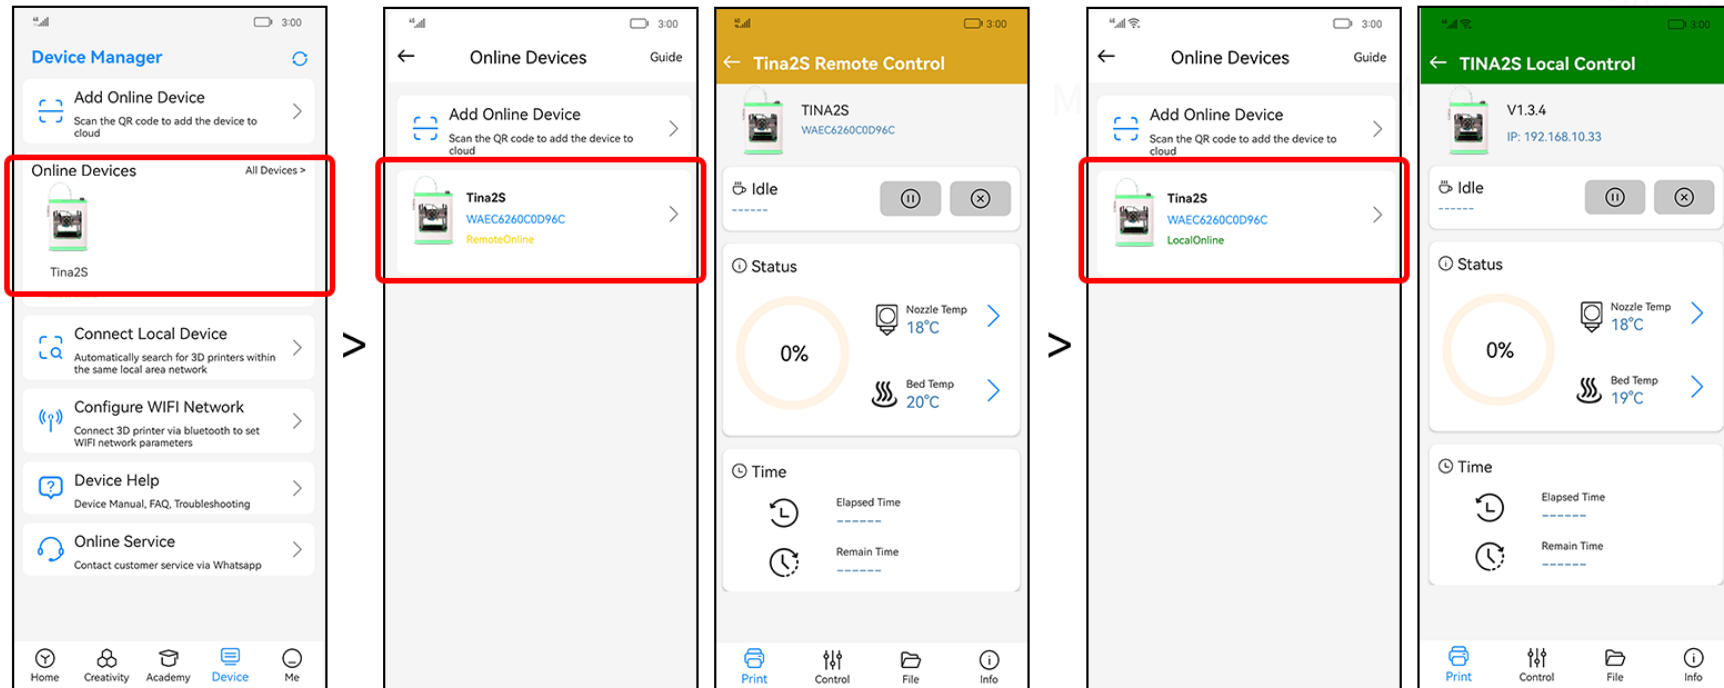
3:00

Device Manager

Add Online Device
Scan the QR code to add the device to cloud

Online Devices
All Devices >
Tina2S

Connect Local Device
Automatically search for 3D printers within the same local area network

Configure WIFI Network
Connect 3D printer via bluetooth to set WIFI network parameters

Device Help
Device Manual, FAQ, Troubleshooting

Online Service
Contact customer service via Whatsapp

Home Creativity Academy Device Me

>

3:00
Online Devices
Guide

Add Online Device
Scan the QR code to add the device to cloud

Tina2S
WAEC6260C0D96C
RemoteOnline

3:00
Tina2S Remote Control

TINA2S
WAEC6260C0D96C

Idle
------

Status
0%
Nozzle Temp
18°C
Bed Temp
20°C

Time
Elapsed Time
------
Remain Time
------

Print Control File Info

>

3:00
Online Devices
Guide

Add Online Device
Scan the QR code to add the device to cloud

Tina2S
WAEC6260C0D96C
LocalOnline

3:00
TINA2S Local Control

V1.3.4
IP: 192.168.10.33

Idle
------

Status
0%
Nozzle Temp
18°C
Bed Temp
19°C

Time
Elapsed Time
------
Remain Time
------

Print Control File Info